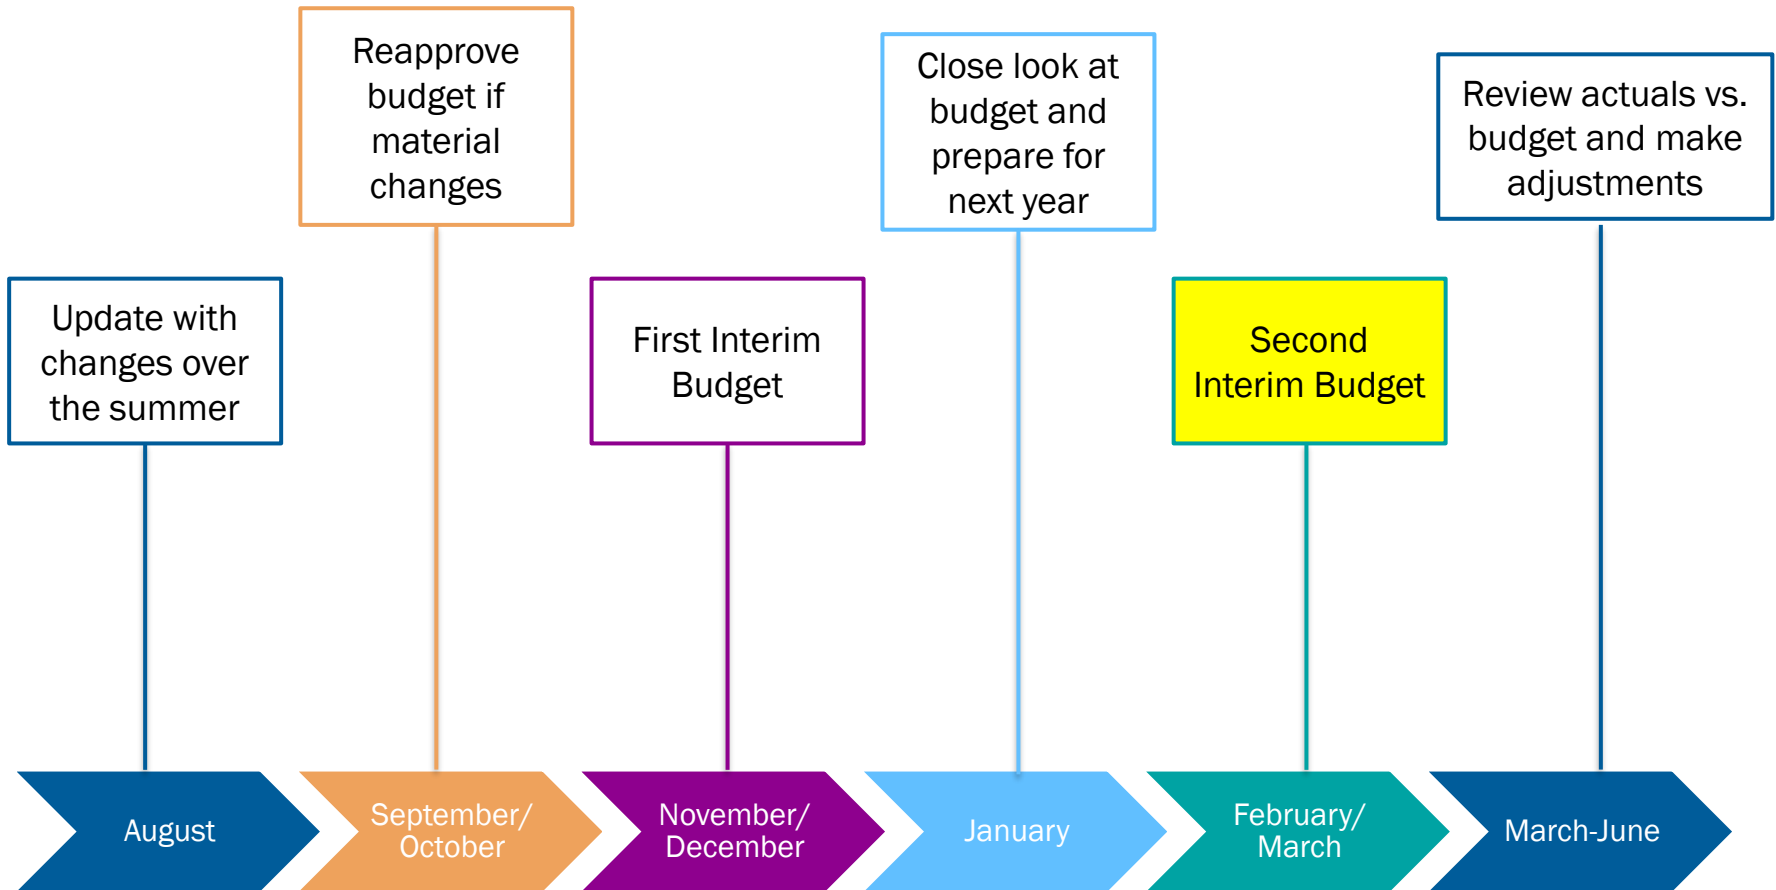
Reapprove budget if material changes

Close look at budget and prepare for next year

Review actuals vs. budget and make adjustments

Update with changes over the summer

First Interim Budget

Second Interim Budget

August

September/ October

November/ December

January

February/ March

March-June